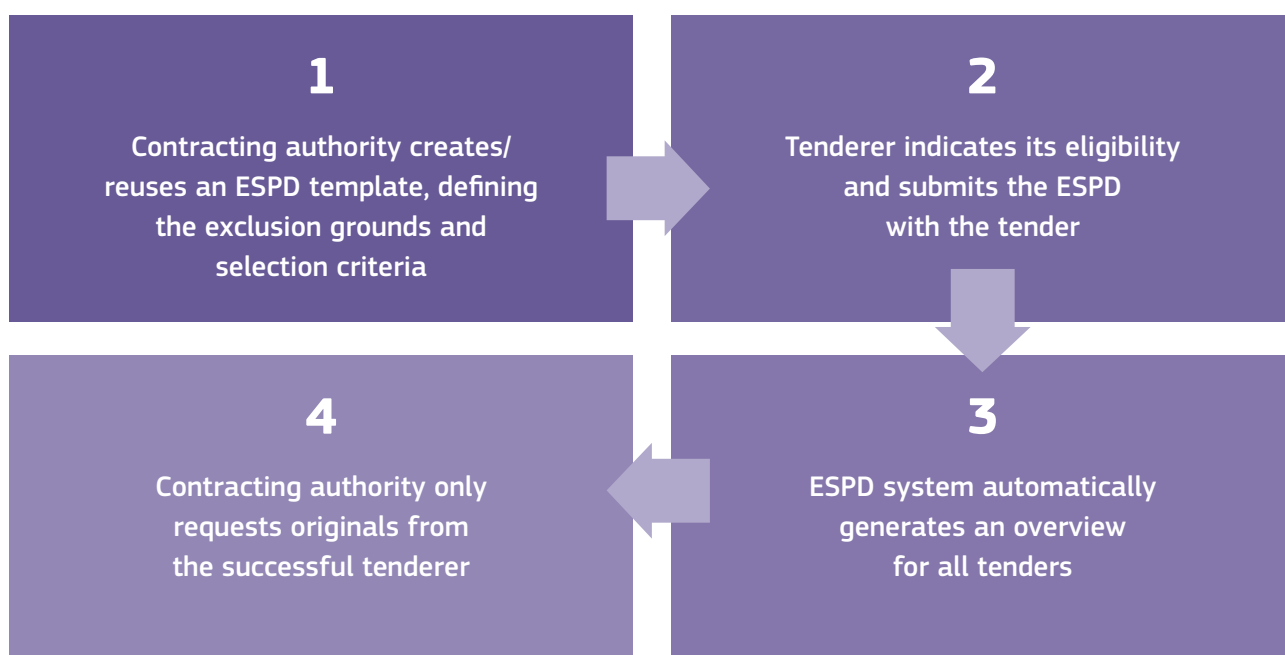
1

Contracting authority creates/ reuses an ESPD template, defining the exclusion grounds and selection criteria

2

Tenderer indicates its eligibility and submits the ESPD with the tender

3

ESPD system automatically generates an overview for all tenders

4

Contracting authority only requests originals from the successful tenderer